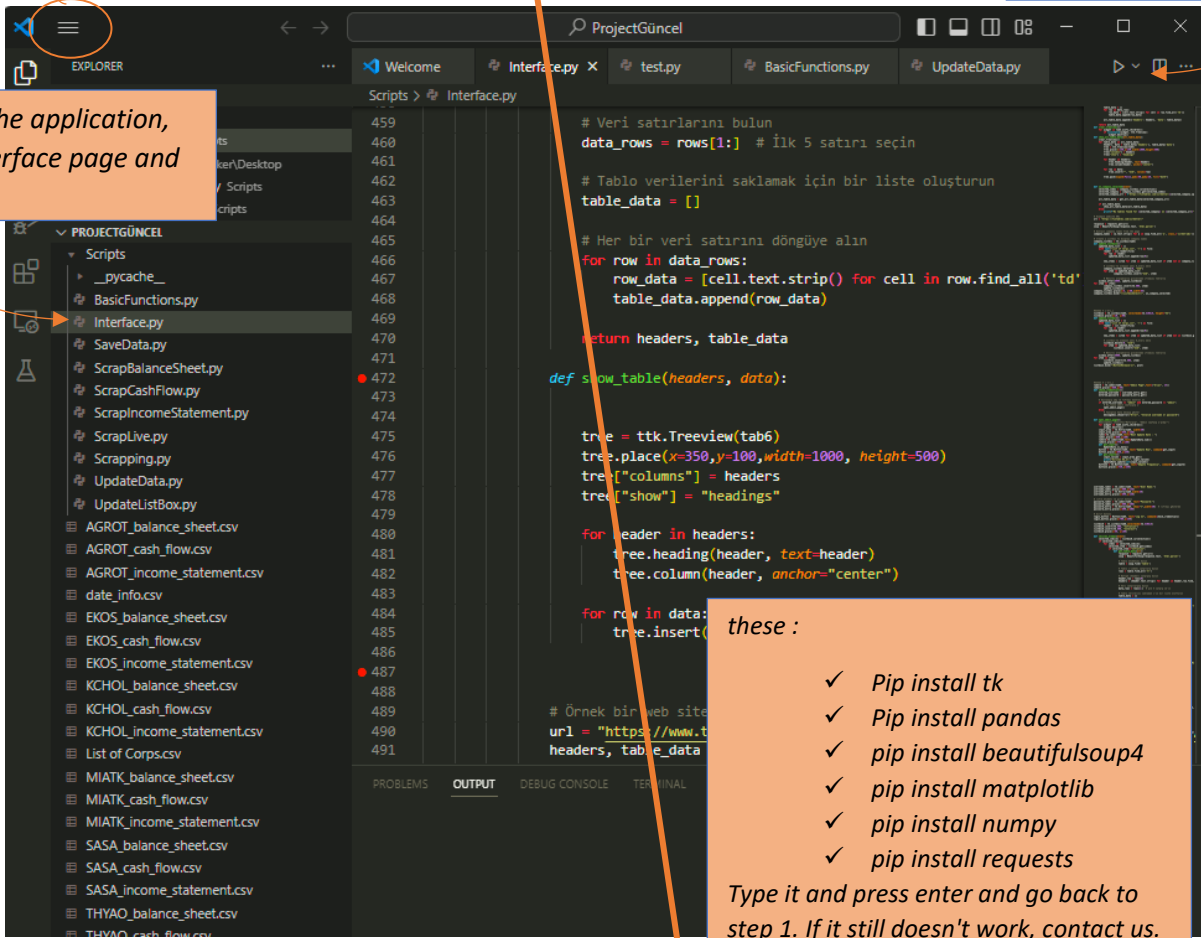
ProjectGüncel

EXPLORER

he application, rface page and

pts
ker\Desktop
/ Scripts
cripts

PROJECTGÜNCEL
Scripts
__pycache__
BasicFunctions.py
Interface.py
SaveData.py
ScrapBalanceSheet.py
ScrapCashFlow.py
ScrapIncomeStatement.py
ScrapLive.py
Scrapping.py
UpdateData.py
UpdateListBox.py
AGROT_balance_sheet.csv
AGROT_cash_flow.csv
AGROT_income_statement.csv
date_info.csv
EKOS_balance_sheet.csv
EKOS_cash_flow.csv
EKOS_income_statement.csv
KCHOL_balance_sheet.csv
KCHOL_cash_flow.csv
KCHOL_income_statement.csv
List of Corps.csv
MIATK_balance_sheet.csv
MIATK_cash_flow.csv
MIATK_income_statement.csv
SASA_balance_sheet.csv
SASA_cash_flow.csv
SASA_income_statement.csv
THYAO_balance_sheet.csv
THYAO_cash_flow.csv

Welcome | Interface.py | test.py | BasicFunctions.py | UpdateData.py

Scripts > Interface.py

459 # Veri satırlarını bulun
460 data_rows = rows[1:] # İlk 5 satırı seçin
461
462 # Tablo verilerini saklamak için bir liste oluşturun
463 table_data = []
464
465 # Her bir veri satırını döngüye alın
466 for row in data_rows:
467 row_data = [cell.text.strip() for cell in row.find_all('td'
468 table_data.append(row_data)
469
470 return headers, table_data
471
472 def show_table(headers, data):
473
474
475 tree = ttk.Treeview(tab6)
476 tree.place(x=350,y=100,width=1000, height=500)
477 tree["columns"] = headers
478 tree["show"] = "headings"
479
480 for header in headers:
481 tree.heading(header, text=header)
482 tree.column(header, anchor="center")
483
484 for row in data:
485 tree.insert(
486
487
488
489 # Örnek bir web site
490 url = "https://www.t
491 headers, table_data

PROBLEMS OUTPUT DEBUG CONSOLE TERMINAL

these :
✓ Pip install tk
✓ Pip install pandas
✓ pip install beautifulsoup4
✓ pip install matplotlib
✓ pip install numpy
✓ pip install requests
Type it and press enter and go back to step 1. If it still doesn't work, contact us.